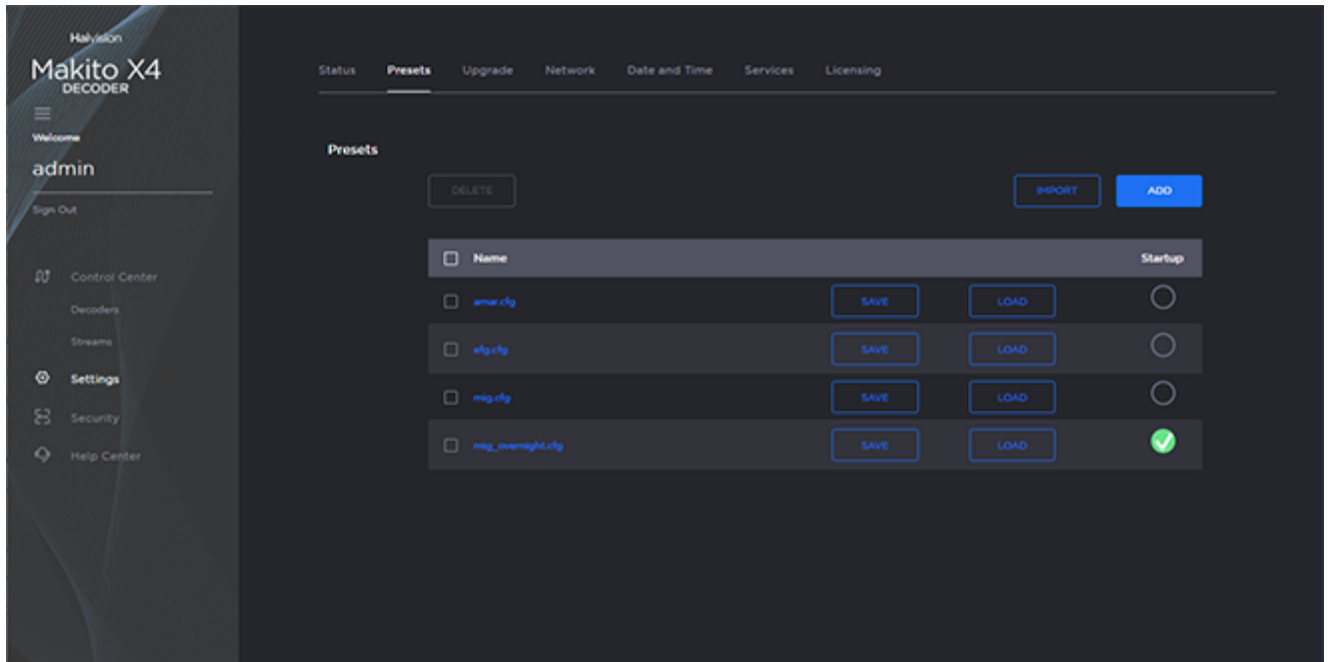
Haivision
Makito X4
DECODER

Welcome
admin
Sign Out

Control Center
Decoders
Streams
Settings
Security
Help Center

Status Presets Upgrade Network Date and Time Services Licensing

Presets

DELETE

IMPORT ADD

| | Name | | | Startup |
|---|---|---|---|---|
| | amar.cfg | SAVE | LOAD | |
| | xfg.cfg | SAVE | LOAD | |
| | mig.cfg | SAVE | LOAD | |
| | mig_overnight.cfg | SAVE | LOAD | |